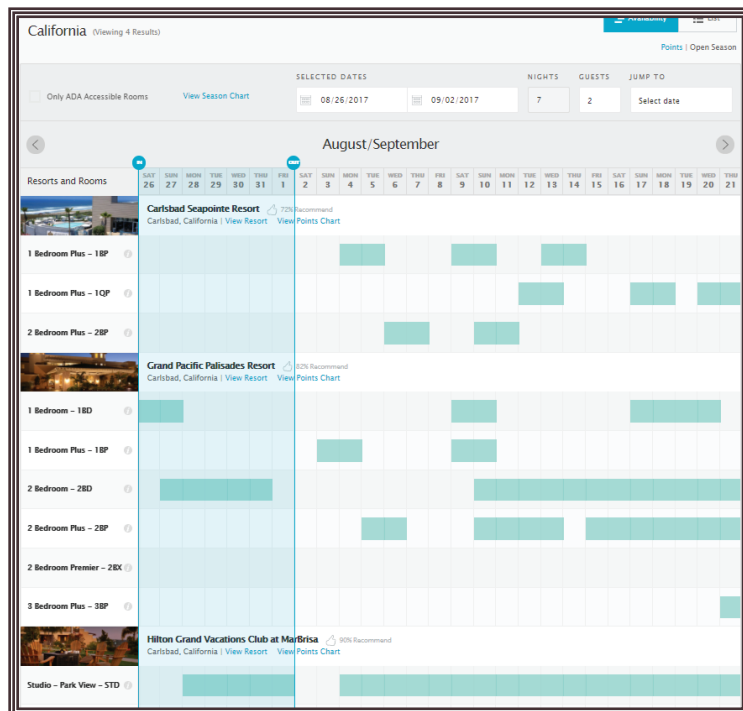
California (Viewing 4 Results)

Availability List

Points | Open Season

Only ADA Accessible Rooms

View Season Chart

SELECTED DATES

08/26/2017

09/02/2017

NIGHTS

7

GUESTS

2

JUMP TO

Select date

August/September

Resorts and Rooms

| SAT | SUN | MON | TUE | WED | THU | FRI | SAT | SUN | MON | TUE | WED | THU | FRI | SAT | SUN | MON | TUE | WED | THU | FRI | SAT | SUN | MON | TUE | WED | THU |
|---|---|---|---|---|---|---|---|---|---|---|---|---|---|---|---|---|---|---|---|---|---|---|---|---|---|---|
| 26 | 27 | 28 | 29 | 30 | 31 | 1 | 2 | 3 | 4 | 5 | 6 | 7 | 8 | 9 | 10 | 11 | 12 | 13 | 14 | 15 | 16 | 17 | 18 | 19 | 20 | 21 |

Carlsbad Seapointe Resort 72% Recommend
Carlsbad, California | View Resort View Points Chart

1 Bedroom Plus – 1BP

1 Bedroom Plus – 1QP

2 Bedroom Plus – 2BP

Grand Pacific Palisades Resort 82% Recommend
Carlsbad, California | View Resort View Points Chart

1 Bedroom – 1BD

1 Bedroom Plus – 1BP

2 Bedroom – 2BD

2 Bedroom Plus – 2BP

2 Bedroom Premier – 2BX

3 Bedroom Plus – 3BP

Hilton Grand Vacations Club at MarBrisa 90% Recommend
Carlsbad, California | View Resort View Points Chart

Studio – Park View – STD